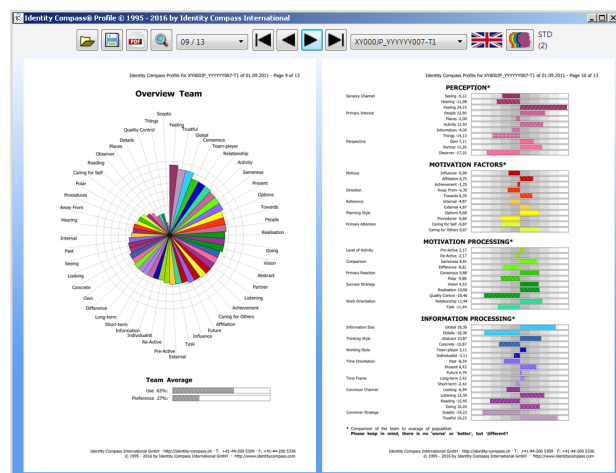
Identity Compass® Profile © 1995 - 2016 by Identity Compass International

09 / 13

XY000JP_YYYYY007-T1

STD (2)

Identity Compass Profile for XY000JP_YYYYY007-T1 of 01.09.2011 - Page 9 of 13

Overview Team

Sceptic
Feeling
Things
Trustful
Quality Control
Global
Consensus
Details
Team-player
Places
Relationship
Observer
Activity
Reading
Sameness
Caring for Self
Present
Polar
Options
Procedures
Towards
Away From
People
Hearing
Realisation
Internal
Doing
Past
Vision
Seeing
Abstract
Looking
Partner
Concrete
Listening
Own
Achievement
Difference
Caring for Others
Long-term
Affiliation
Short-term
Future
Information
Influence
Individualist
Task
Re-Active
Pre-Active

Team Average

Use 63%:
Preference 27%:

Identity Compass International GmbH · http://identity-compass.ch · T: +41-44-200 5309 · F: +41-44-200 5336
© 1995 - 2016 by Identity Compass International GmbH · http://www.identitycompass.com

Identity Compass Profile for XY000JP_YYYYY007-T1 of 01.09.2011 - Page 10 of 13

PERCEPTION*

Sensory Channel
Seeing -9,12
Hearing -11,86
Feeling 14,21
Primary Interest
People 12,90
Places -2,09
Activity 11,93
Information -6,05
Things -14,13
Perspective
Own 7,11
Partner 11,26
Observer -17,10

MOTIVATION FACTORS*

Motives
Influence -5,98
Affiliation 6,75
Achievement -1,25
Direction
Away From -6,30
Towards 6,30
Reference
Internal -4,87
External 4,87
Planning Style
Options 9,68
Procedures -9,68
Primary Attention
Caring for Self -9,07
Caring for Others 9,07

MOTIVATION PROCESSING*

Level of Activity
Pre-Active 2,17
Re-Active -2,17
Comparison
Sameness 8,81
Difference -8,81
Primary Reaction
Consensus 9,08
Polar -9,08
Success Strategy
Vision 9,53
Realisation 10,06
Work Orientation
Quality Control -16,46
Relationship 11,44
Task -11,41

INFORMATION PROCESSING*

Information Size
Global 18,38
Details -18,38
Thinking Style
Abstract 10,97
Concrete -10,97
Working Style
Team-player 3,11
Individualist -3,11
Time Orientation
Past -8,34
Present 8,42
Future 0,75
Time Frame
Long-term 2,42
Short-term -2,42
Convincer Channel
Looking -6,94
Listening 12,50
Reading -11,42
Doing 10,20
Convincer Strategy
Sceptic -19,23
Trustful 19,23

* Comparison of the team to average of population.
Please keep in mind, there is no 'worse' or 'better', but 'different'!

Identity Compass International GmbH · http://identity-compass.ch · T: +41-44-200 5309 · F: +41-44-200 5336
© 1995 - 2016 by Identity Compass International GmbH · http://www.identitycompass.com